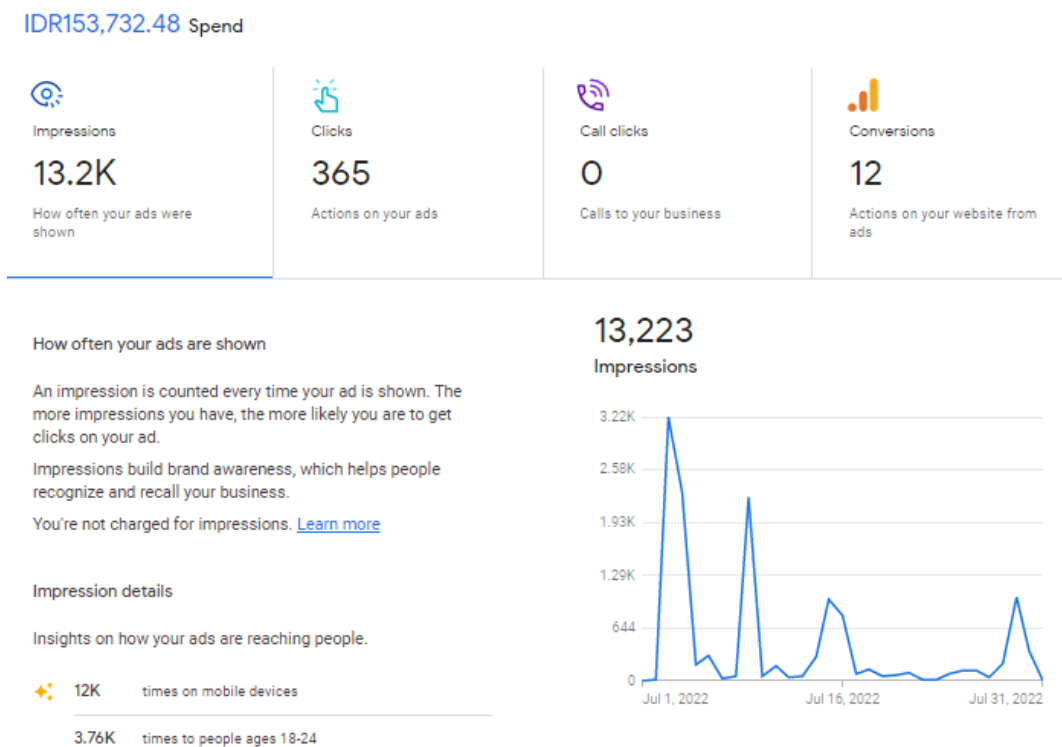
IDR153,732.48 Spend

Impressions
13.2K
How often your ads were shown

Clicks
365
Actions on your ads

Call clicks
0
Calls to your business

Conversions
12
Actions on your website from ads

How often your ads are shown

An impression is counted every time your ad is shown. The more impressions you have, the more likely you are to get clicks on your ad.

Impressions build brand awareness, which helps people recognize and recall your business.

You're not charged for impressions. Learn more

Impression details

Insights on how your ads are reaching people.

12K times on mobile devices

3.76K times to people ages 18-24

13,223
Impressions

3.22K
2.58K
1.93K
1.29K
644
0
Jul 1, 2022
Jul 16, 2022
Jul 31, 2022